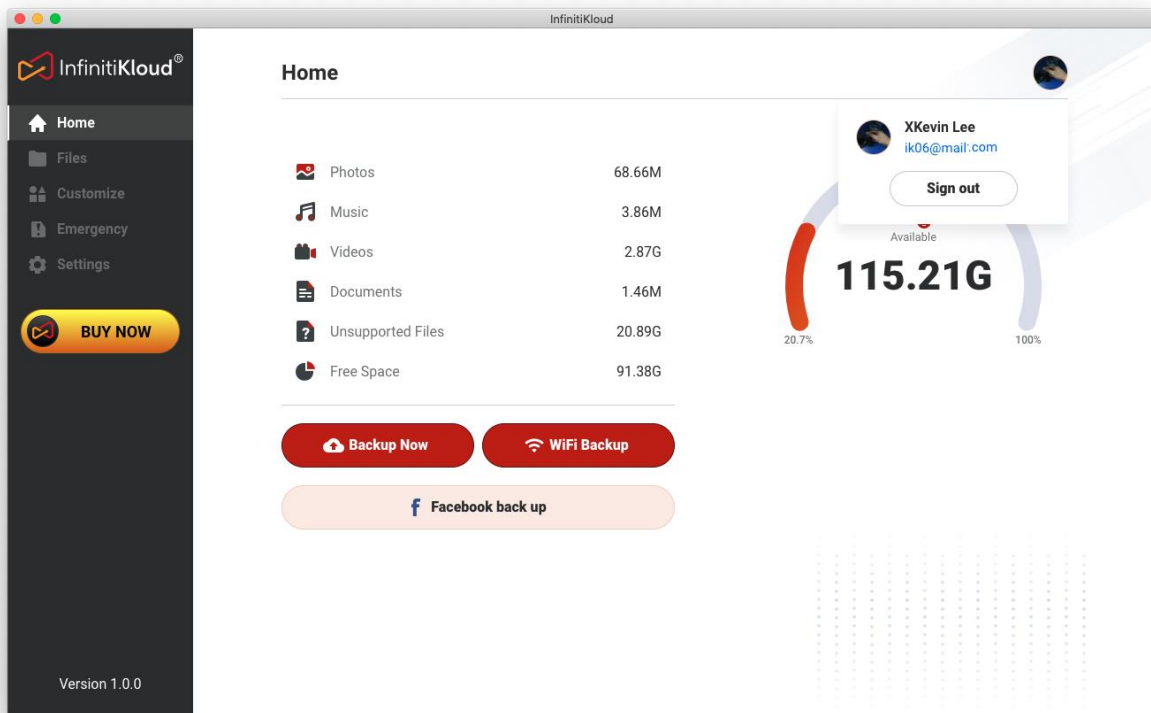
InfinitiKloud

InfinitiKloud®

Home
Files
Customize
Emergency
Settings

BUY NOW

Version 1.0.0

Home

| | |
|---|---|
| Photos | 68.66M |
| Music | 3.86M |
| Videos | 2.87G |
| Documents | 1.46M |
| Unsupported Files | 20.89G |
| Free Space | 91.38G |

Backup Now
WiFi Backup
Facebook back up

XKevin Lee
ik06@mail:.com
Sign out

Available
115.21G
20.7%
100%